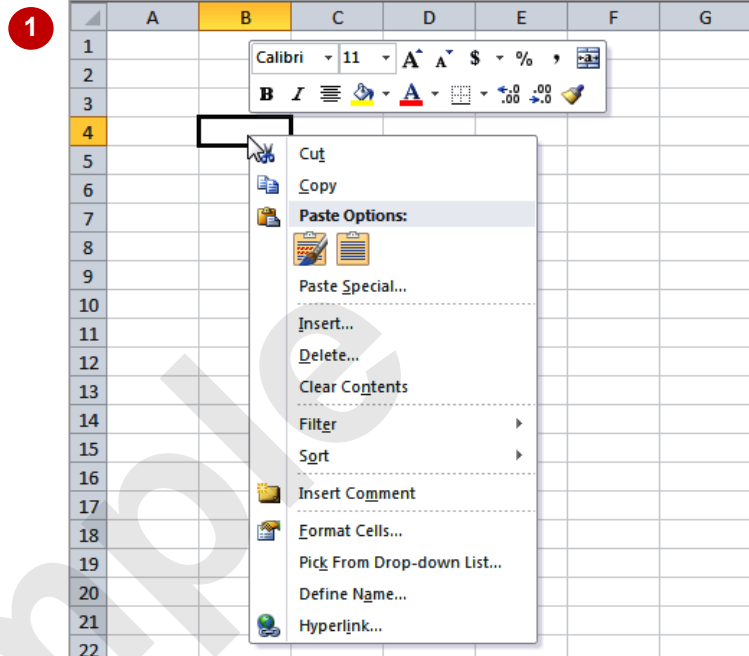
1

A B C D E F G

1
2
3
4
5
6
7
8
9
10
11
12
13
14
15
16
17
18
19
20
21
22

Calibri 11 A A $ % ,
B I A .00 .00

Cut
Copy
Paste Options:
Paste Special...
Insert...
Delete...
Clear Contents
Filter
Sort
Insert Comment
Format Cells...
Pick From Drop-down List...
Define Name...
Hyperlink...

mple